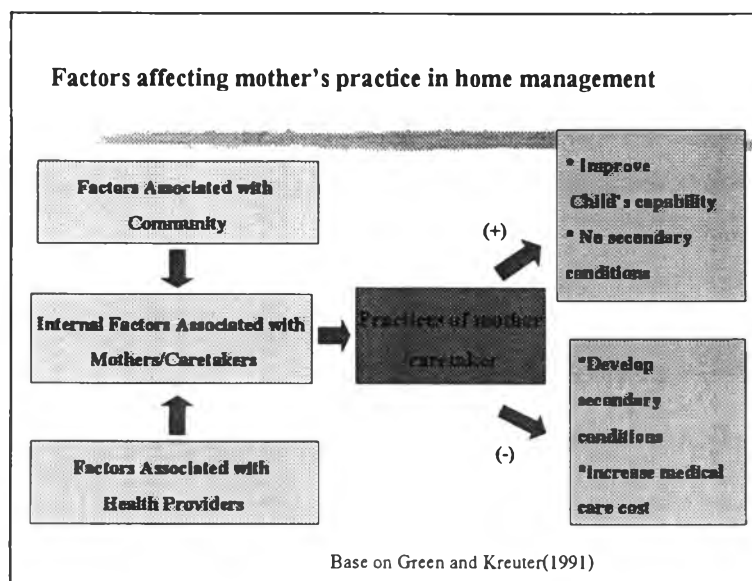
Factors affecting mother's practice in home management

Factors Associated with Community

Internal Factors Associated with Mothers/Caretakers

Factors Associated with Health Providers

Practices of mother /caretaker

(+)

* Improve Child's capability
* No secondary conditions

(-)

*Develop secondary conditions
*Increase medical care cost

Base on Green and Kreuter(1991)